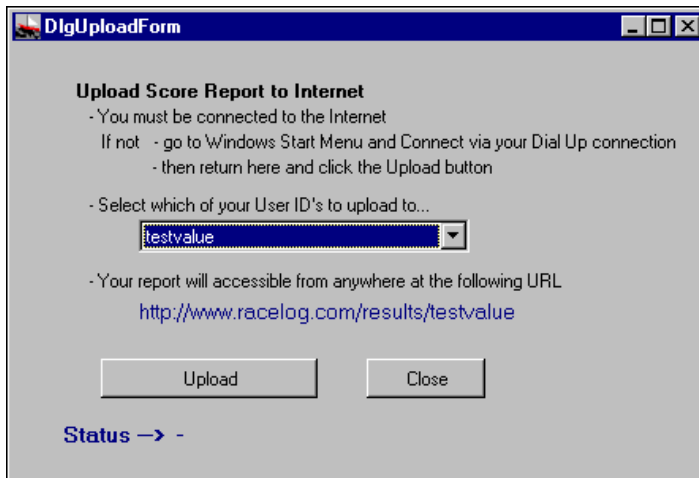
DlgUploadForm

Upload Score Report to Internet

- You must be connected to the Internet

If not - go to Windows Start Menu and Connect via your Dial Up connection

- then return here and click the Upload button

- Select which of your User ID's to upload to...

testvalue

- Your report will accessible from anywhere at the following URL

http://www.racelog.com/results/testvalue

Upload

Close

Status –> -